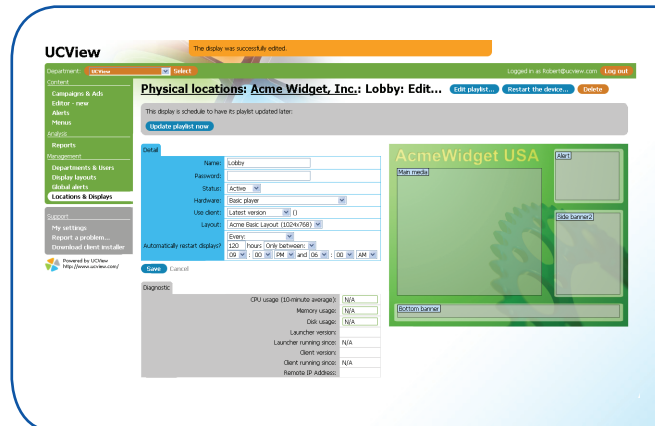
UCView

The display was successfully edited.

Department: UCView Select

Logged in as Robert@ucview.com Log out

Content
Campaigns & Ads
Editor - new
Alerts
Menus
Analysis
Reports
Management
Departments & Users
Display layouts
Global alerts
Locations & Displays

Support
My settings
Report a problem...
Download client installer

Powered by UCView
http://www.ucview.com/

Physical locations: Acme Widget, Inc.: Lobby: Edit... Edit playlist... Restart the device... Delete

This display is schedule to have its playlist updated later:
Update playlist now

Detail

| | |
|---|---|
| Name: | Lobby |
| Password: | |
| Status: | Active |
| Hardware: | Basic player |
| Use client: | Latest version () |
| Layout: | Acme Basic Layout (1024x768) |
| Automatically restart displays? | Every: 120 hours Only between: 09 : 00 PM and 06 : 00 AM |

Save Cancel

Diagnostic

| | |
|---|---|
| CPU usage (10-minute average): | N/A |
| Memory usage: | N/A |
| Disk Usage: | N/A |
| Launcher version: | |
| Launcher running since: | N/A |
| Client version: | |
| Client running since: | N/A |
| Remote IP Address: | |

AcmeWidget USA
Alert
Main media
Side banner2
Bottom banner